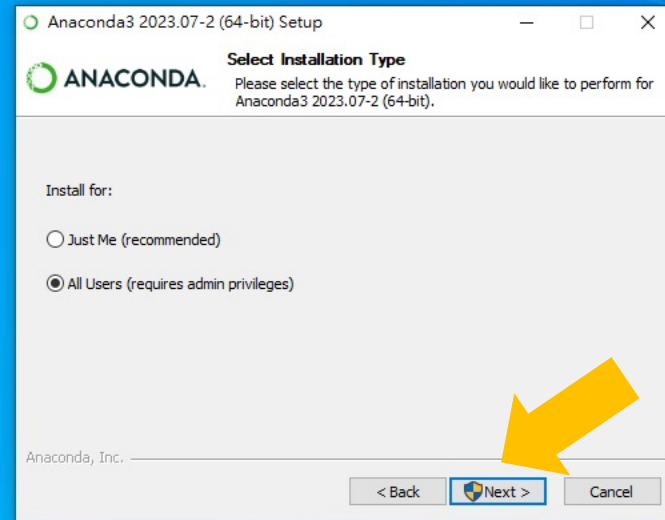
Anaconda3 2023.07-2 (64-bit) Setup

ANACONDA.

Select Installation Type

Please select the type of installation you would like to perform for Anaconda3 2023.07-2 (64-bit).

Install for:

Just Me (recommended)

All Users (requires admin privileges)

Anaconda, Inc.

< Back

Next >

Cancel